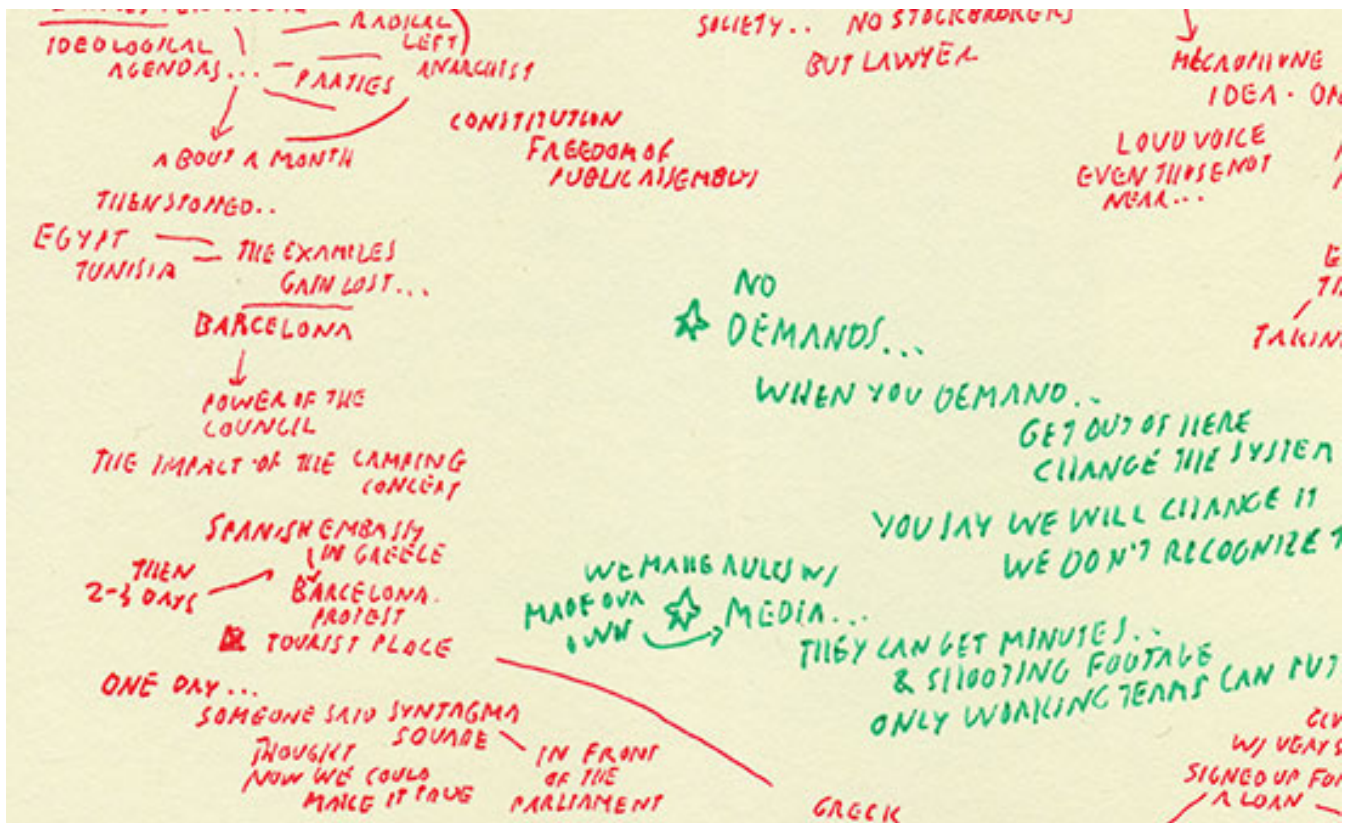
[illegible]
IDEOLOGICAL AGENDAS...
RADICAL LEFT PARTIES
ANARCHIST
ABOUT A MONTH
THEN STOPPED..
EGYPT TUNISIA
THE EXAMPLES GAIN LOST...
BARCELONA
POWER OF THE COUNCIL
THE IMPACT OF THE CAMPING CONCEPT
SPANISH EMBASSY IN GREECE
THEN 2-3 DAYS
BARCELONA PROTEST
TOURIST PLACE
ONE DAY...
SOMEONE SAID SYNTAGMA SQUARE
THOUGHT NOW WE COULD MAKE IT TRUE
IN FRONT OF THE PARLIAMENT

SOCIETY.. NO STOCKBROKERS
BUT LAWYER
CONSTITUTION
FREEDOM OF PUBLIC ASSEMBLY

MEGAPHONE
IDEA · ON
LOUD VOICE EVEN THOSE NOT NEAR...
G
TH
TAKIN

NO DEMANDS...
WHEN YOU DEMAND..
GET OUT OF HERE
CHANGE THE SYSTEM
YOU SAY WE WILL CHANGE IT
WE DON'T RECOGNIZE T
WE MAKE RULES W/
MADE OUR OWN
MEDIA...
THEY CAN GET MINUTES..
& SHOOTING FOOTAGE
ONLY WORKING TEAMS CAN PUT

GREEK
GOV
W/ VGAYS
SIGNED UP FOR A LOAN